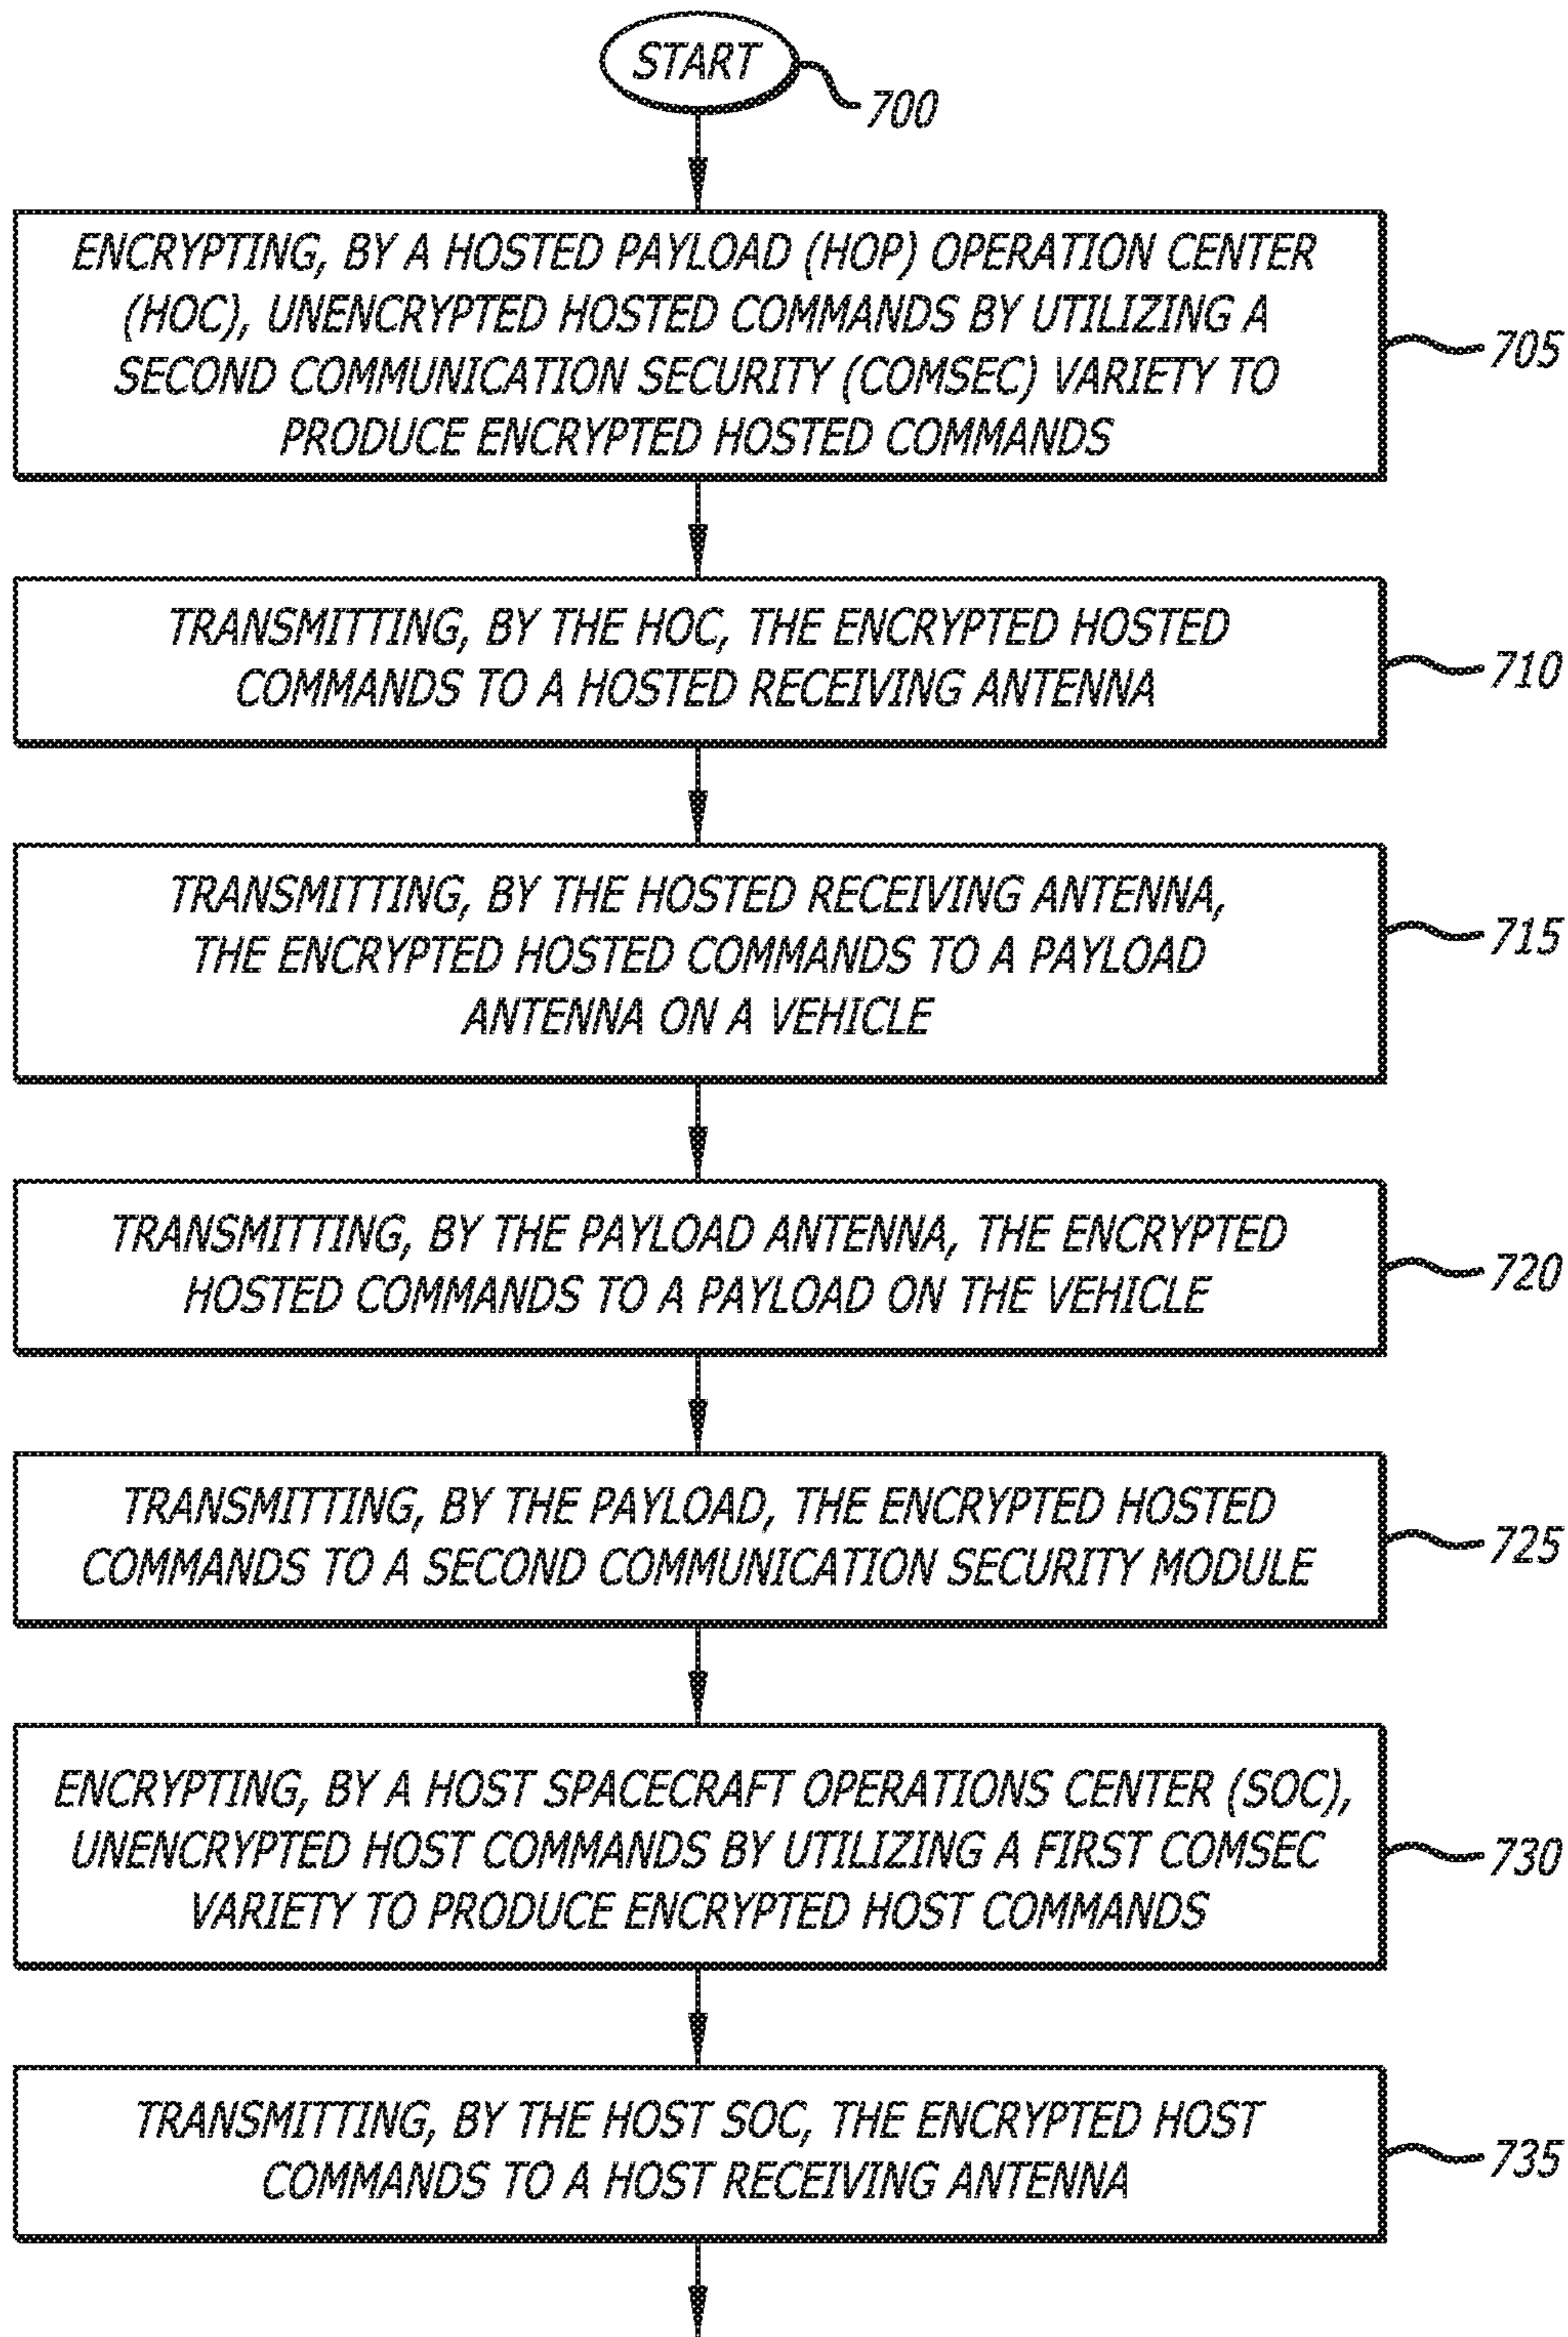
START

700

ENCRYPTING, BY A HOSTED PAYLOAD (HOP) OPERATION CENTER (HOC), UNENCRYPTED HOSTED COMMANDS BY UTILIZING A SECOND COMMUNICATION SECURITY (COMSEC) VARIETY TO PRODUCE ENCRYPTED HOSTED COMMANDS

705

TRANSMITTING, BY THE HOC, THE ENCRYPTED HOSTED COMMANDS TO A HOSTED RECEIVING ANTENNA

710

TRANSMITTING, BY THE HOSTED RECEIVING ANTENNA, THE ENCRYPTED HOSTED COMMANDS TO A PAYLOAD ANTENNA ON A VEHICLE

715

TRANSMITTING, BY THE PAYLOAD ANTENNA, THE ENCRYPTED HOSTED COMMANDS TO A PAYLOAD ON THE VEHICLE

720

TRANSMITTING, BY THE PAYLOAD, THE ENCRYPTED HOSTED COMMANDS TO A SECOND COMMUNICATION SECURITY MODULE

725

ENCRYPTING, BY A HOST SPACECRAFT OPERATIONS CENTER (SOC), UNENCRYPTED HOST COMMANDS BY UTILIZING A FIRST COMSEC VARIETY TO PRODUCE ENCRYPTED HOST COMMANDS

730

TRANSMITTING, BY THE HOST SOC, THE ENCRYPTED HOST COMMANDS TO A HOST RECEIVING ANTENNA

735